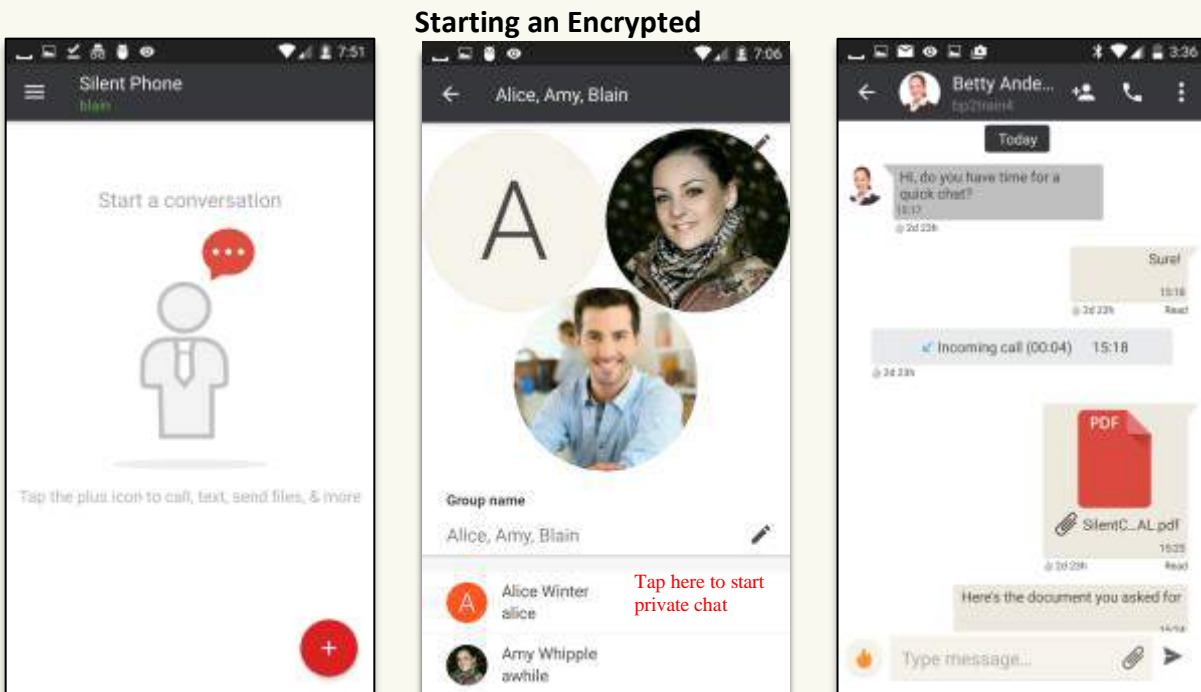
Starting an Encrypted

7:51
Silent Phone
blain

Start a conversation

Tap the plus icon to call, text, send files, & more

+

7:06
Alice, Amy, Blain

A

Group name
Alice, Amy, Blain

A Alice Winter
alice

Tap here to start private chat

Amy Whipple
awhile

3:36
Betty Ande...
bp2train4

Today

Hi, do you have time for a quick chat?
15:17
2d 23h

Sure!
15:18
2d 23h Read

Incoming call (00:04) 15:18
2d 23h

PDF
SilentC...AL.pdf
15:23
2d 23h Read

Here's the document you asked for
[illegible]

Type message...